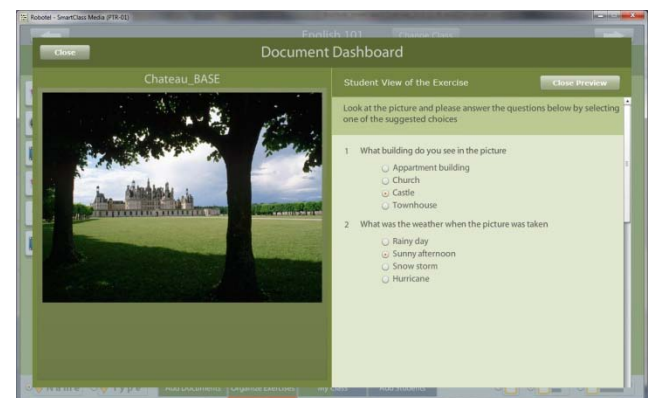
Robotel - SmartClass Media (PTR-01)

English 101

Close

Document Dashboard

Chateau_BASE

Student View of the Exercise

Close Preview

Look at the picture and please answer the questions below by selecting one of the suggested choices

1 What building do you see in the picture

Appartment building
Church
Castle
Townhouse

2 What was the weather when the picture was taken

Rainy day
Sunny afternoon
Snow storm
Hurricane

Add Documents
Organize Exercises
My Class
Add Students